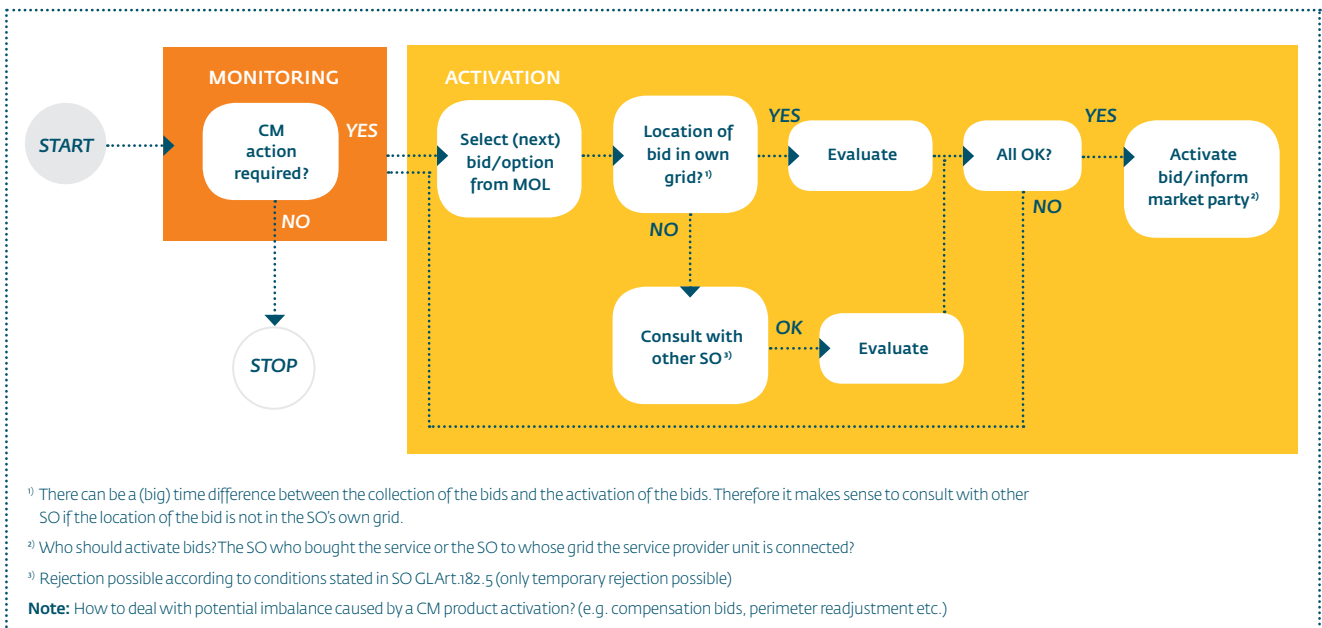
START

MONITORING

CM action required?

YES

NO

STOP

ACTIVATION

Select (next) bid/option from MOL

Location of bid in own grid? $^{1)}$

YES

Evaluate

All OK?

YES

Activate bid/inform market party $^{2)}$

NO

NO

Consult with other SO $^{3)}$

OK

Evaluate

$^{1)}$ There can be a (big) time difference between the collection of the bids and the activation of the bids. Therefore it makes sense to consult with other SO if the location of the bid is not in the SO's own grid.

$^{2)}$ Who should activate bids? The SO who bought the service or the SO to whose grid the service provider unit is connected?

$^{3)}$ Rejection possible according to conditions stated in SO GL Art. 182.5 (only temporary rejection possible)

Note: How to deal with potential imbalance caused by a CM product activation? (e.g. compensation bids, perimeter readjustment etc.)